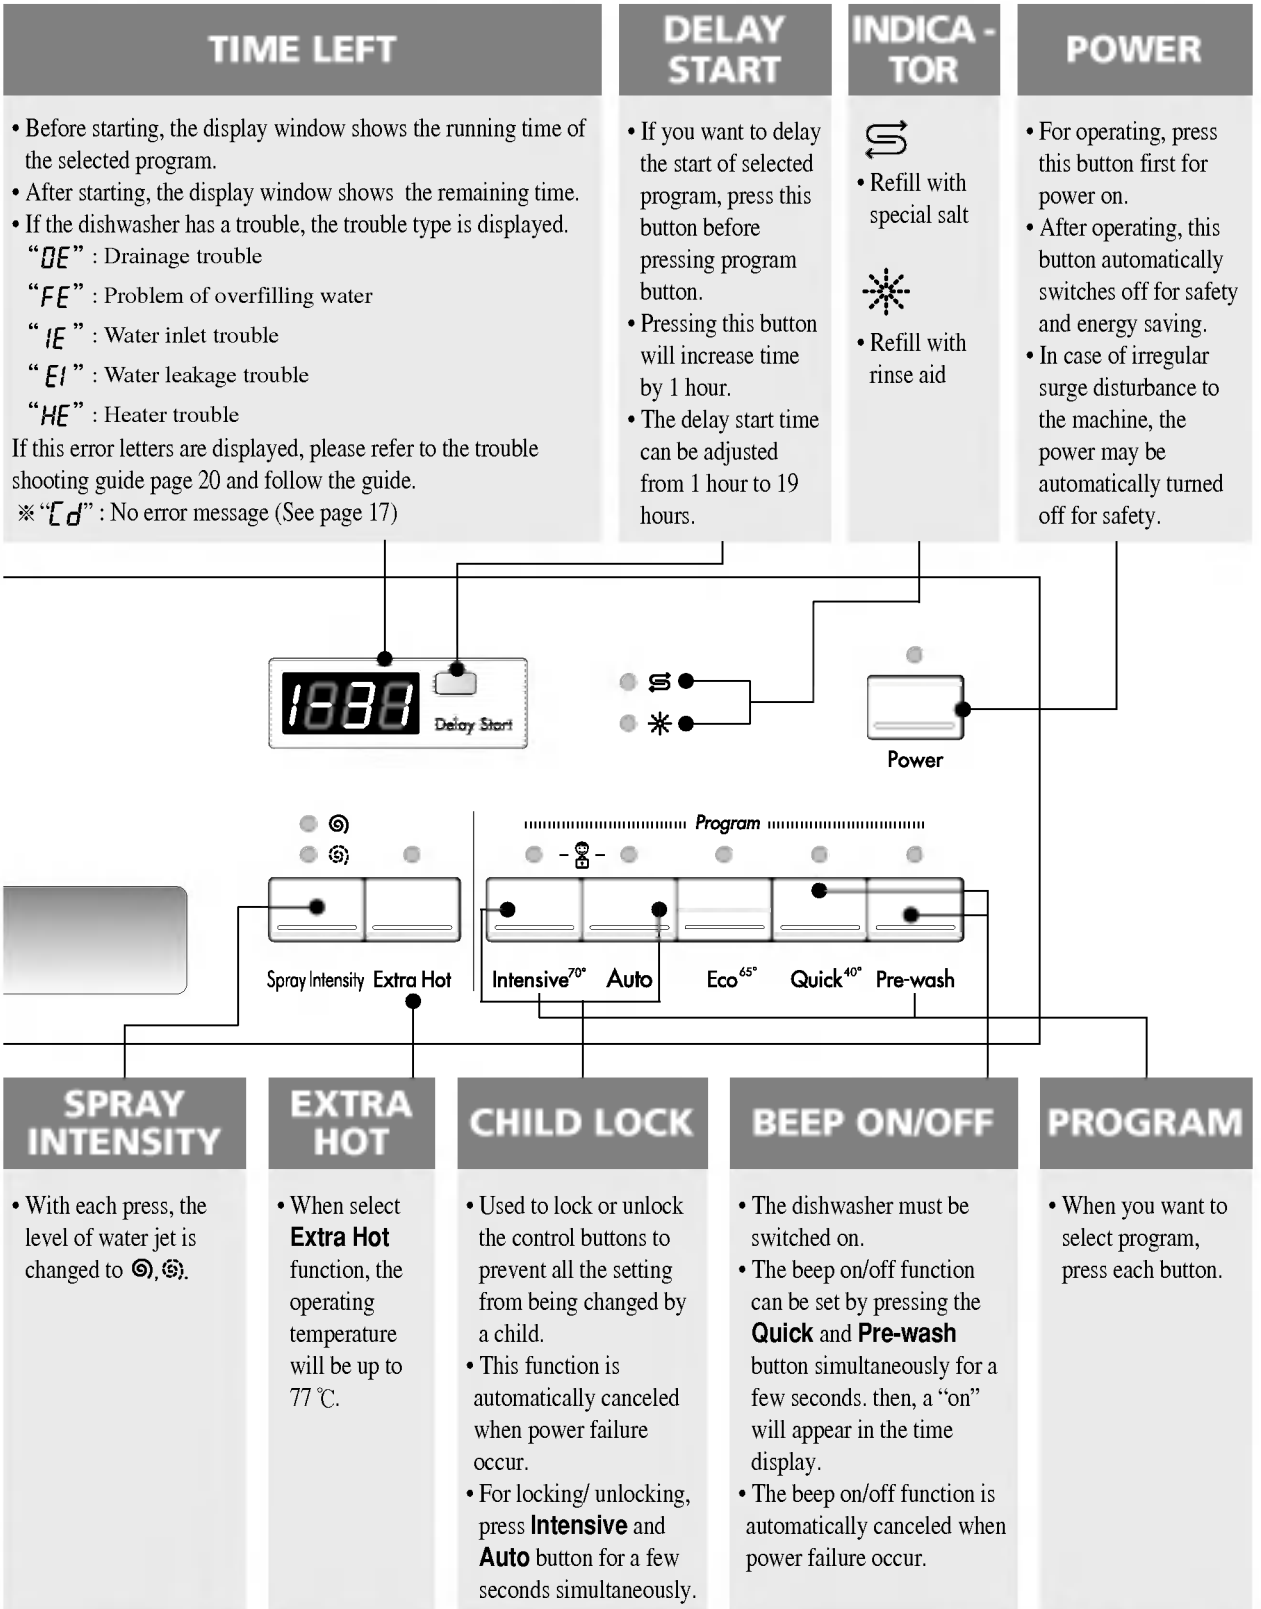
TIME LEFT

• Before starting, the display window shows the running time of the selected program.
• After starting, the display window shows the remaining time.
• If the dishwasher has a trouble, the trouble type is displayed.
"OE" : Drainage trouble
"FE" : Problem of overfilling water
"IE" : Water inlet trouble
"EI" : Water leakage trouble
"HE" : Heater trouble
If this error letters are displayed, please refer to the trouble shooting guide page 20 and follow the guide.
※"Cd" : No error message (See page 17)

DELAY START

• If you want to delay the start of selected program, press this button before pressing program button.
• Pressing this button will increase time by 1 hour.
• The delay start time can be adjusted from 1 hour to 19 hours.

INDICA - TOR

• Refill with special salt

• Refill with rinse aid

POWER

• For operating, press this button first for power on.
• After operating, this button automatically switches off for safety and energy saving.
• In case of irregular surge disturbance to the machine, the power may be automatically turned off for safety.

1:38

Delay Start

Power

Program

Spray Intensity Extra Hot Intensive$^{70°}$ Auto Eco$^{65°}$ Quick$^{40°}$ Pre-wash

SPRAY INTENSITY

• With each press, the level of water jet is changed to ⑤, ⑤.

EXTRA HOT

• When select Extra Hot function, the operating temperature will be up to 77℃.

CHILD LOCK

• Used to lock or unlock the control buttons to prevent all the setting from being changed by a child.
• This function is automatically canceled when power failure occur.
• For locking/ unlocking, press Intensive and Auto button for a few seconds simultaneously.

BEEP ON/OFF

• The dishwasher must be switched on.
• The beep on/off function can be set by pressing the Quick and Pre-wash button simultaneously for a few seconds. then, a "on" will appear in the time display.
• The beep on/off function is automatically canceled when power failure occur.

PROGRAM

• When you want to select program, press each button.